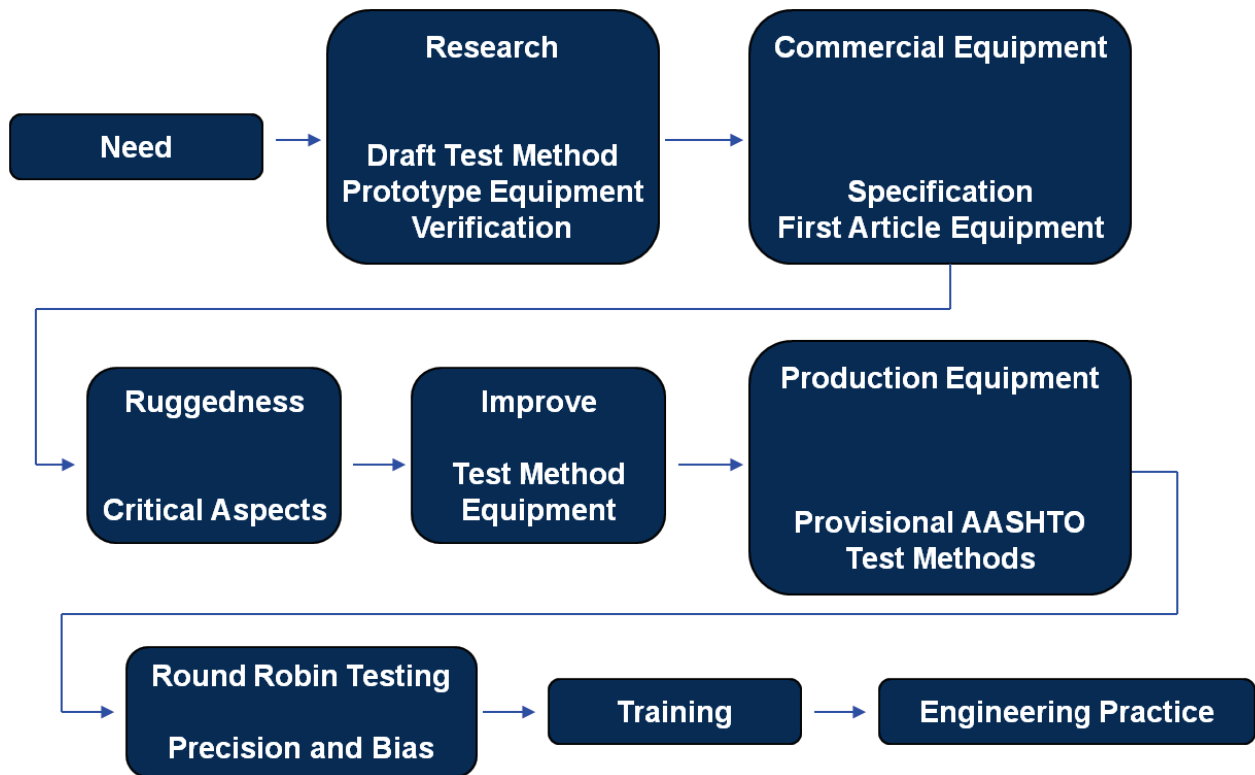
Need

Research

Draft Test Method
Prototype Equipment
Verification

Commercial Equipment

Specification
First Article Equipment

Ruggedness

Critical Aspects

Improve

Test Method
Equipment

Production Equipment

Provisional AASHTO
Test Methods

Round Robin Testing

Precision and Bias

Training

Engineering Practice